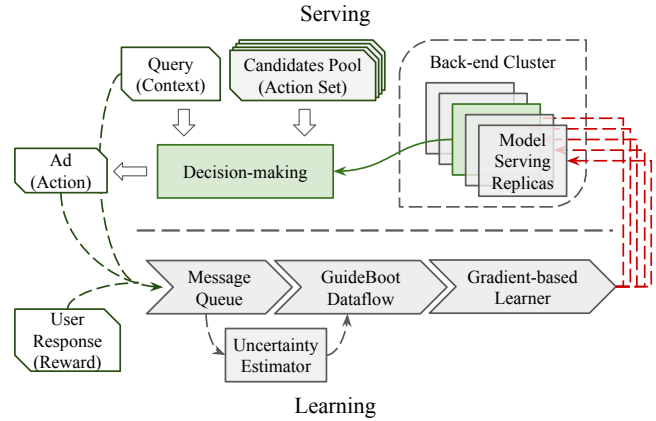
Serving

Query (Context)

Candidates Pool (Action Set)

Back-end Cluster

Model Serving Replicas

Ad (Action)

Decision-making

Message Queue

GuideBoot Dataflow

Gradient-based Learner

User Response (Reward)

Uncertainty Estimator

Learning